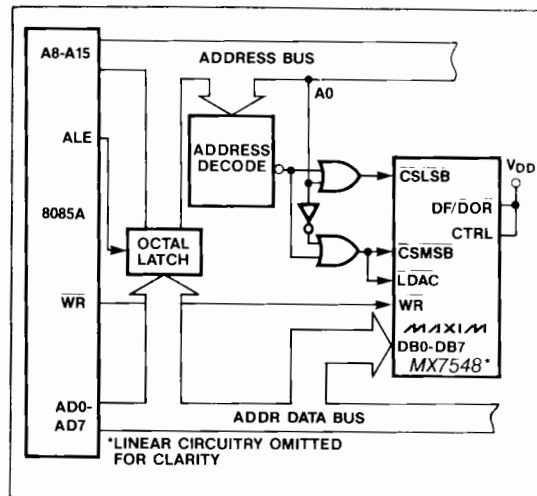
A8-A15
ADDRESS BUS
A0
ALE
ADDRESS DECODE
8085A
OCTAL LATCH
$\overline{WR}$
AD0-AD7
$V_{DD}$
$\overline{CS}LSB$
DF/$\overline{DOR}$
CTRL
$\overline{CS}MSB$
$\overline{LDAC}$
$\overline{WR}$
MAXIM
DB0-DB7
MX7548*
ADDR DATA BUS
*LINEAR CIRCUITRY OMITTED FOR CLARITY